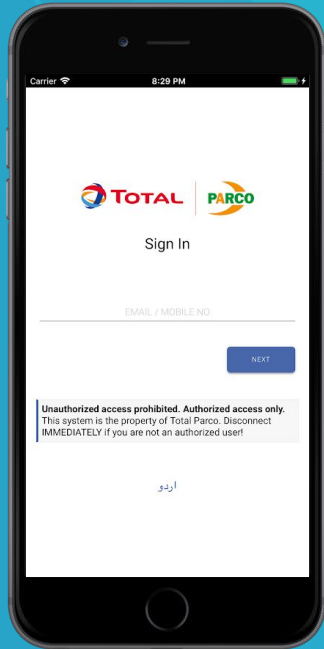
Carrier 8:29 PM

TOTAL PARCO

Sign In

EMAIL / MOBILE NO

NEXT

**Unauthorized access prohibited. Authorized access only.** This system is the property of Total Parco. Disconnect IMMEDIATELY if you are not an authorized user!

اردو